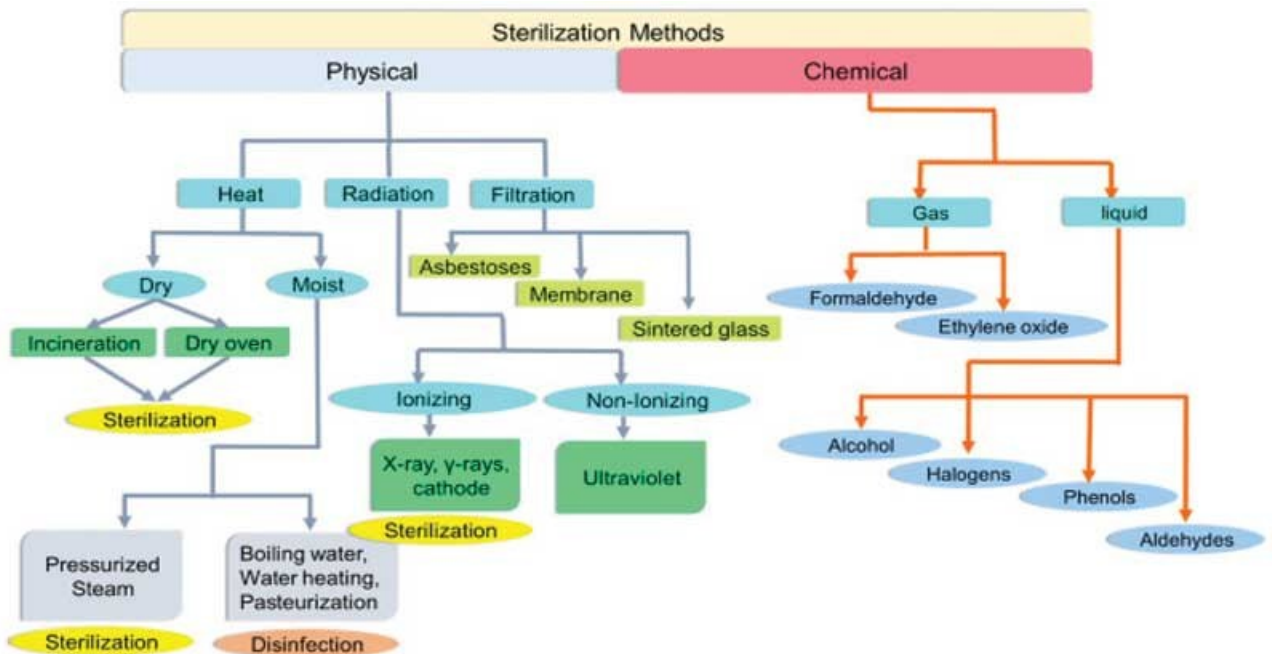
Sterilization Methods

Physical

Chemical

Heat

Radiation

Filtration

Dry

Moist

Incineration

Dry oven

Sterilization

Asbestoses

Membrane

Sintered glass

Ionizing

Non-Ionizing

X-ray, γ-rays, cathode

Sterilization

Ultraviolet

Pressurized Steam

Sterilization

Boiling water, Water heating, Pasteurization

Disinfection

Gas

liquid

Formaldehyde

Ethylene oxide

Alcohol

Halogens

Phenols

Aldehydes